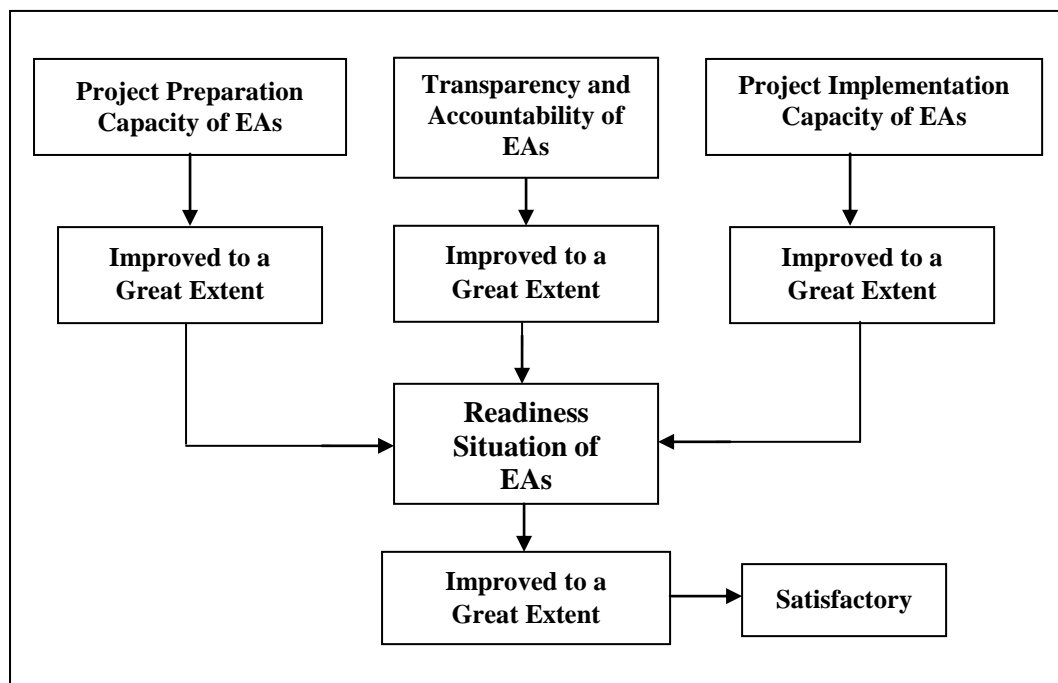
Project Preparation Capacity of EAs

Transparency and Accountability of EAs

Project Implementation Capacity of EAs

Improved to a Great Extent

Improved to a Great Extent

Improved to a Great Extent

Readiness Situation of EAs

Improved to a Great Extent

Satisfactory